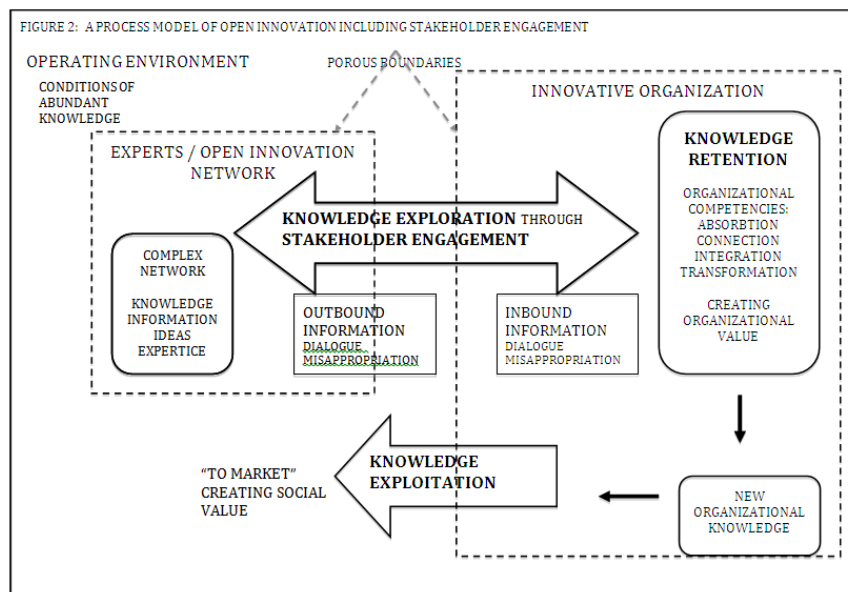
FIGURE 2: A PROCESS MODEL OF OPEN INNOVATION INCLUDING STAKEHOLDER ENGAGEMENT

OPERATING ENVIRONMENT

CONDITIONS OF ABUNDANT KNOWLEDGE

POROUS BOUNDARIES

INNOVATIVE ORGANIZATION

EXPERTS / OPEN INNOVATION NETWORK

KNOWLEDGE EXPLORATION THROUGH STAKEHOLDER ENGAGEMENT

KNOWLEDGE RETENTION

ORGANIZATIONAL COMPETENCIES: ABSORBTION CONNECTION INTEGRATION TRANSFORMATION

CREATING ORGANIZATIONAL VALUE

COMPLEX NETWORK

KNOWLEDGE INFORMATION IDEAS EXPERTICE

OUTBOUND INFORMATION DIALOGUE MISAPPROPRIATION

INBOUND INFORMATION DIALOGUE MISAPPROPRIATION

"TO MARKET" CREATING SOCIAL VALUE

KNOWLEDGE EXPLOITATION

NEW ORGANIZATIONAL KNOWLEDGE